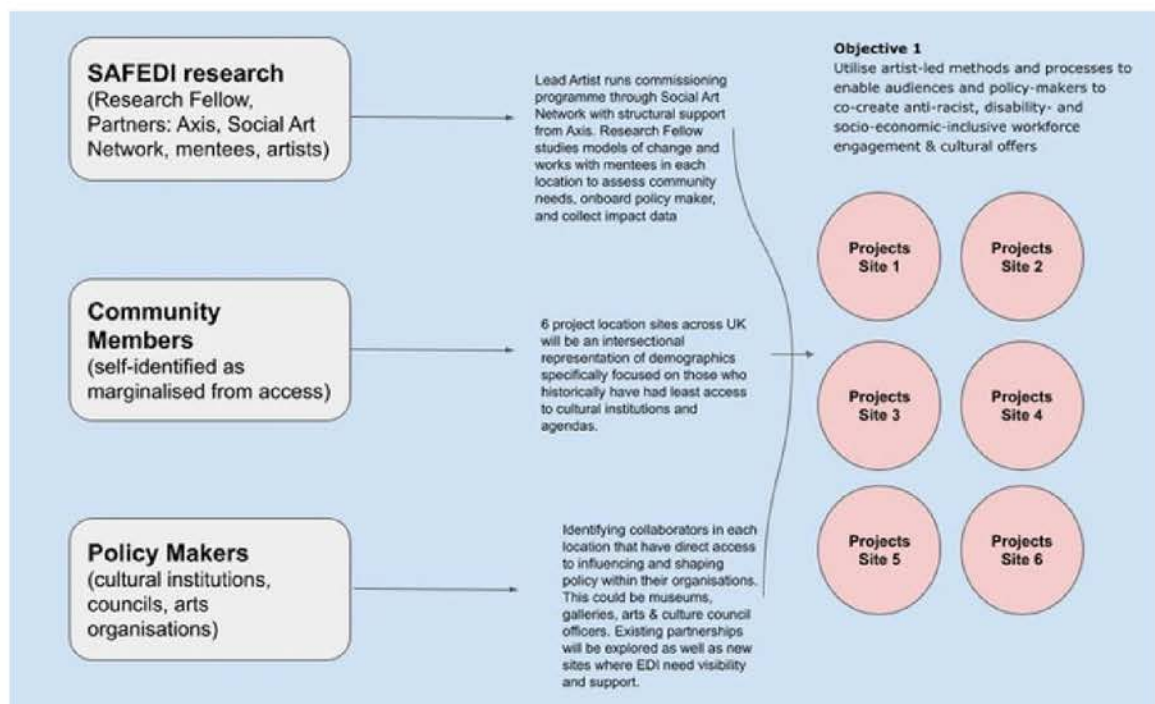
**SAFEDI research**
(Research Fellow, Partners: Axis, Social Art Network, mentees, artists)

Lead Artist runs commissioning programme through Social Art Network with structural support from Axis. Research Fellow studies models of change and works with mentees in each location to assess community needs, onboard policy maker, and collect impact data

**Objective 1**
Utilise artist-led methods and processes to enable audiences and policy-makers to co-create anti-racist, disability- and socio-economic-inclusive workforce engagement & cultural offers

Projects Site 1

Projects Site 2

**Community Members**
(self-identified as marginalised from access)

6 project location sites across UK will be an intersectional representation of demographics specifically focused on those who historically have had least access to cultural institutions and agendas.

Projects Site 3

Projects Site 4

**Policy Makers**
(cultural institutions, councils, arts organisations)

Identifying collaborators in each location that have direct access to influencing and shaping policy within their organisations. This could be museums, galleries, arts & culture council officers. Existing partnerships will be explored as well as new sites where EDI need visibility and support.

Projects Site 5

Projects Site 6